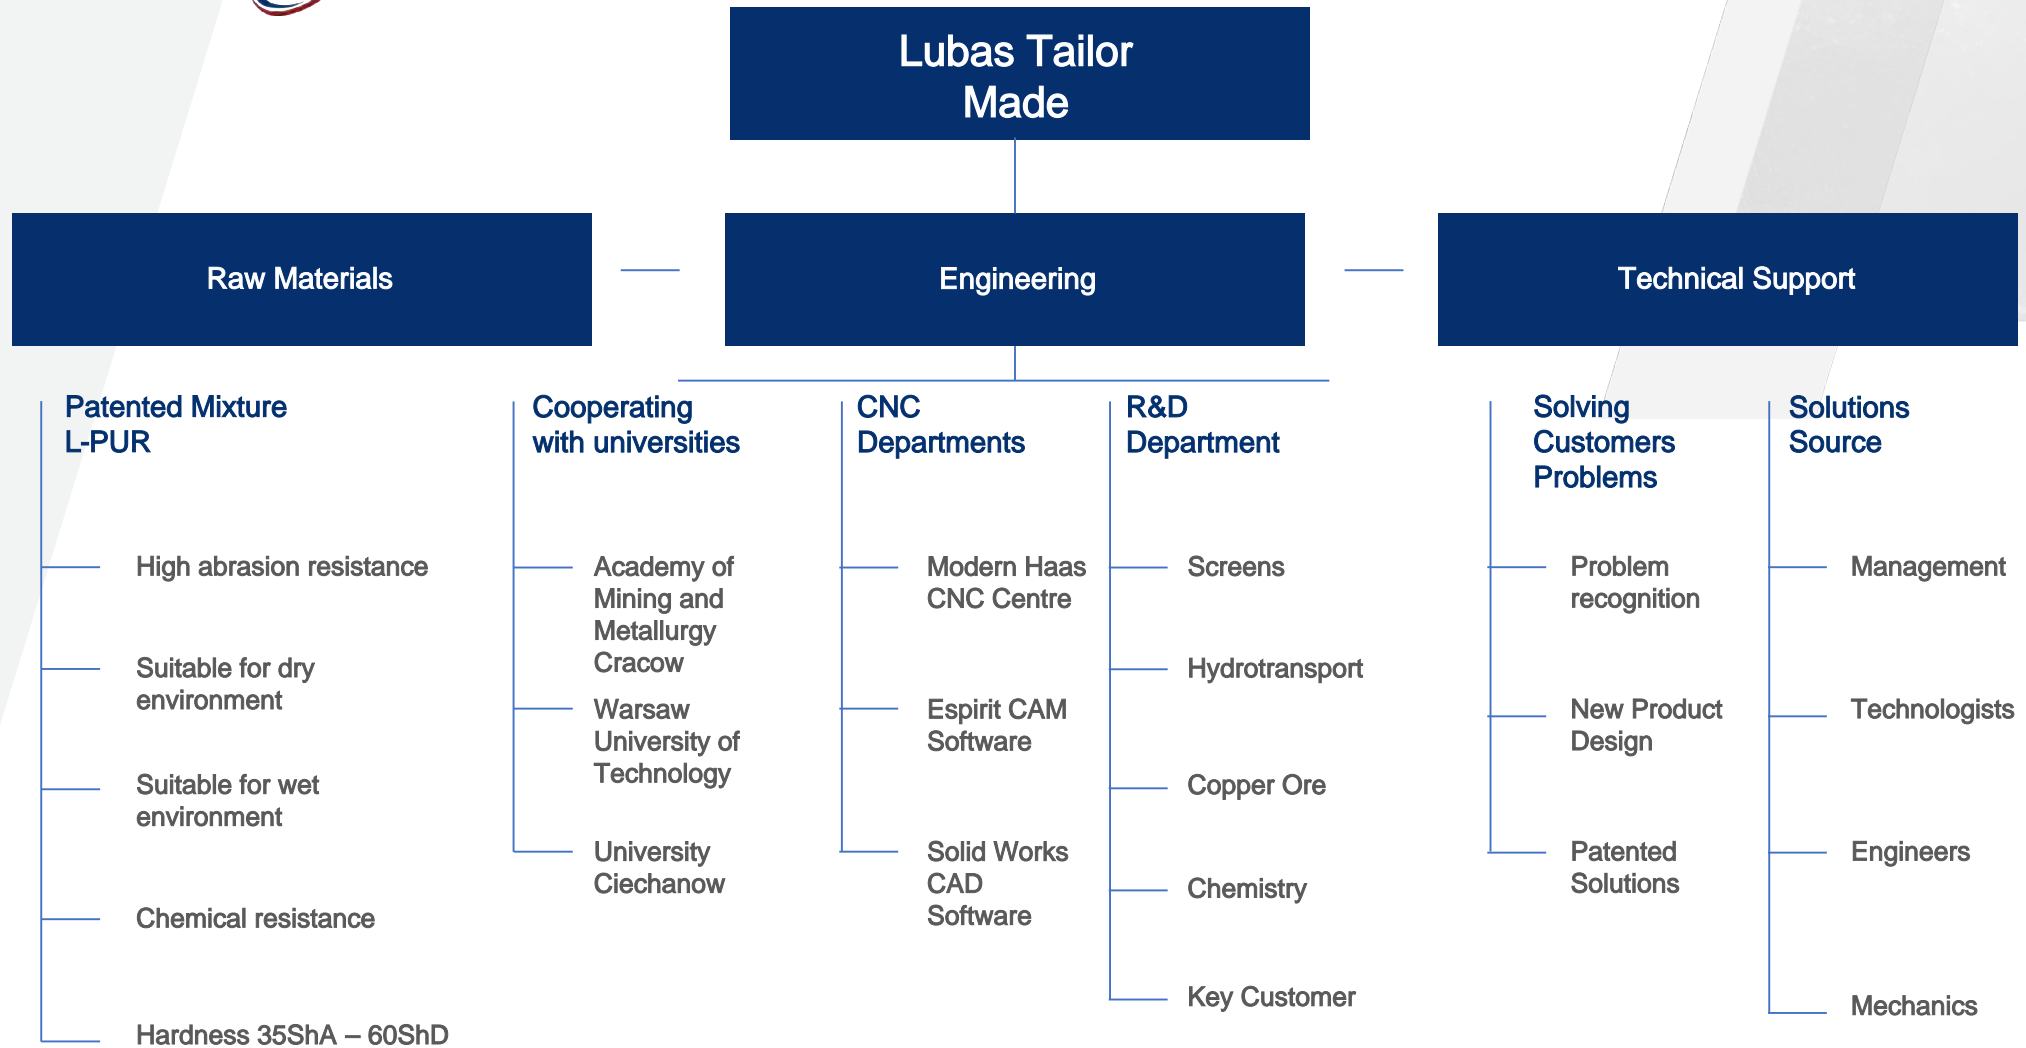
Lubas Tailor Made

Raw Materials

Engineering

Technical Support

Patented Mixture L-PUR

High abrasion resistance

Suitable for dry environment

Suitable for wet environment

Chemical resistance

Hardness 35ShA – 60ShD

Cooperating with universities

Academy of Mining and Metallurgy Cracow

Warsaw University of Technology

University Ciechanow

CNC Departments

Modern Haas CNC Centre

Espirit CAM Software

Solid Works CAD Software

R&D Department

Screens

Hydrotransport

Copper Ore

Chemistry

Key Customer

Solving Customers Problems

Problem recognition

New Product Design

Patented Solutions

Solutions Source

Management

Technologists

Engineers

Mechanics